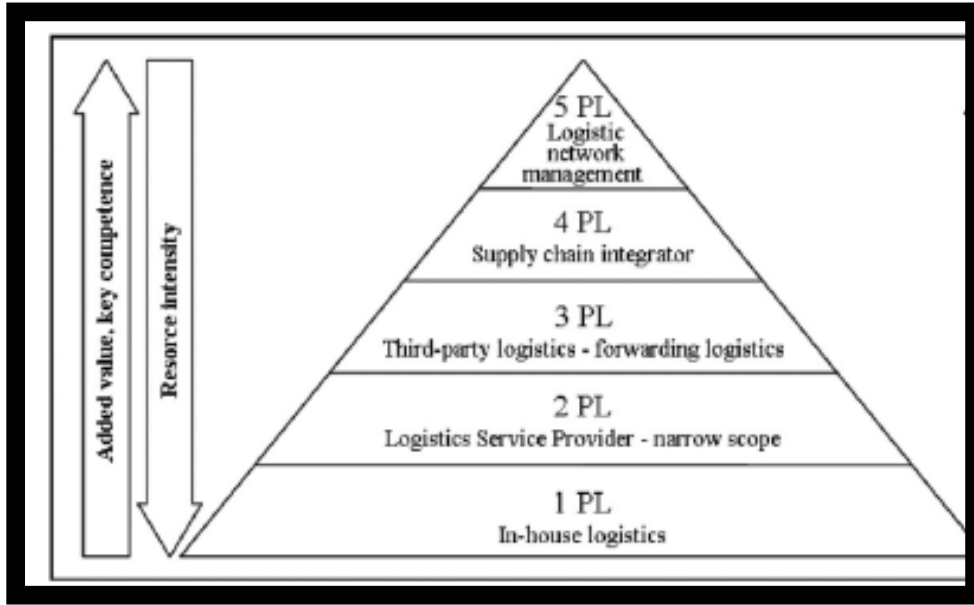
Added value, key competence

Resource intensity

5 PL
Logistic network management

4 PL
Supply chain integrator

3 PL
Third-party logistics - forwarding logistics

2 PL
Logistics Service Provider - narrow scope

1 PL
In-house logistics